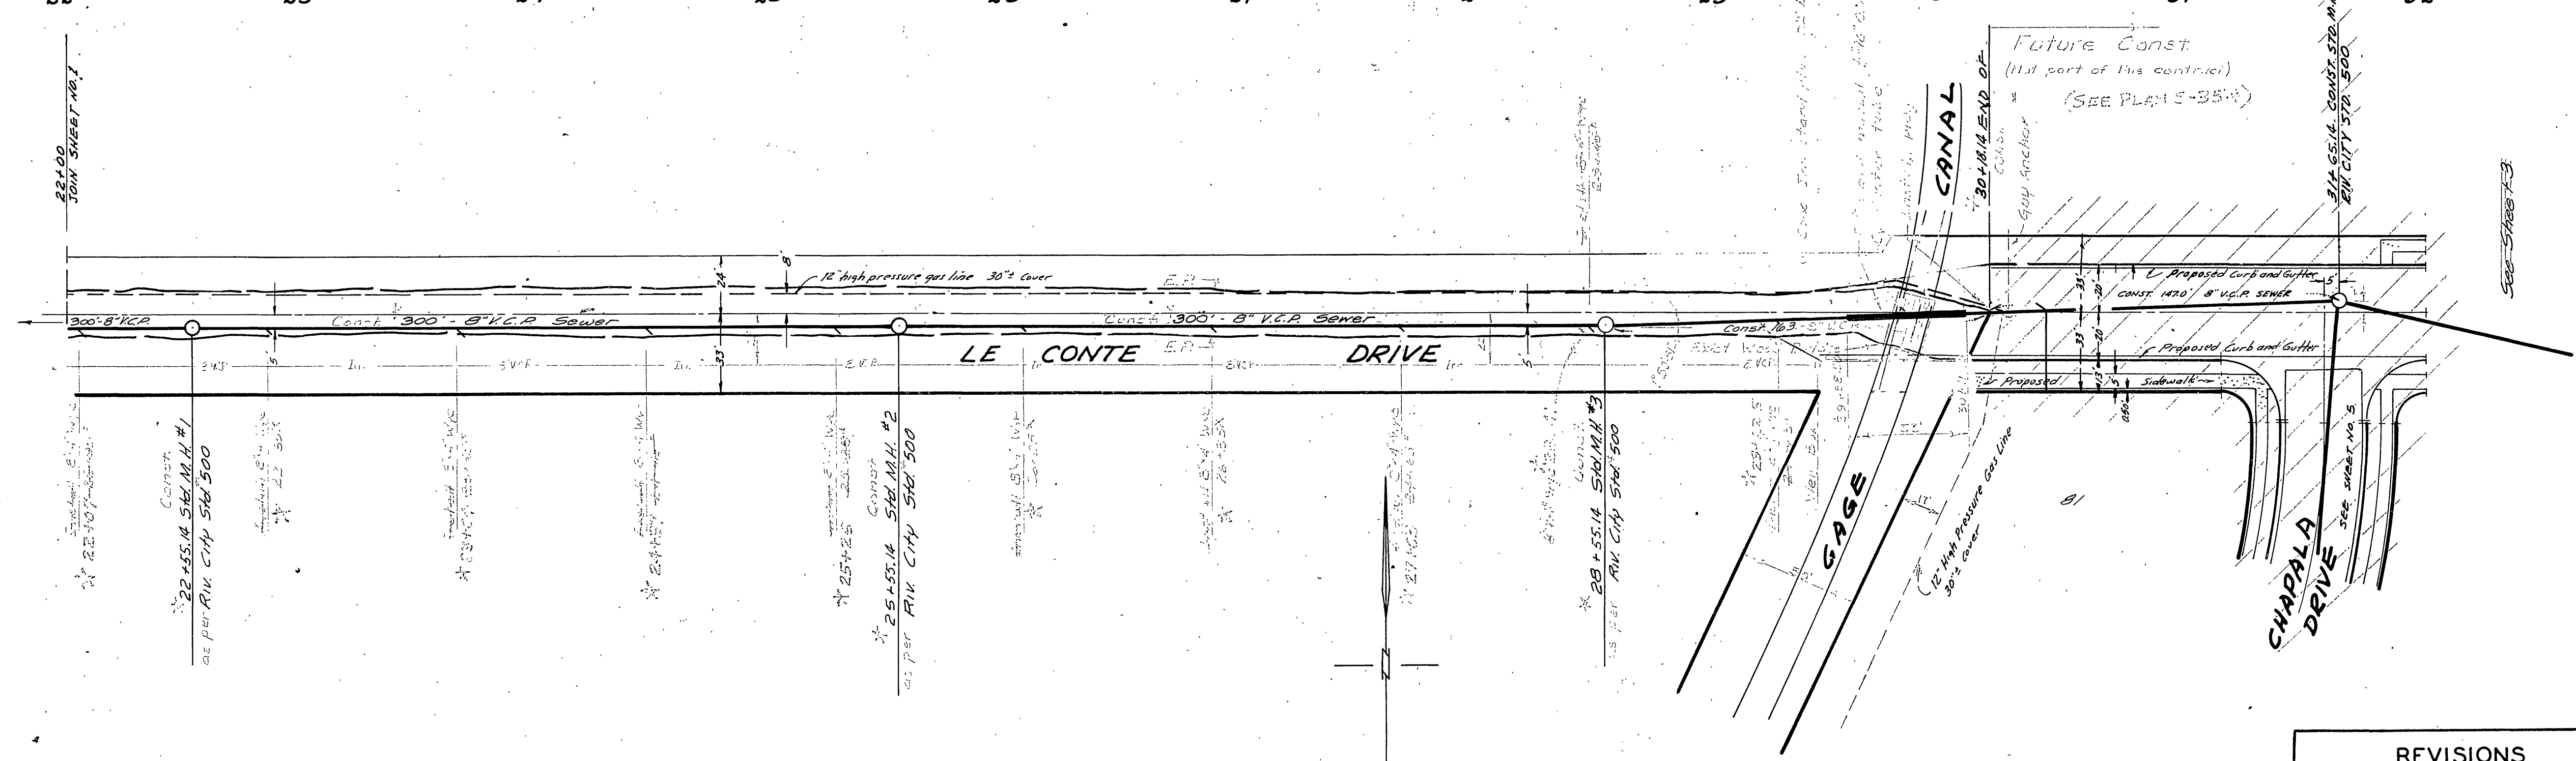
22+00
JOIN SHEET NO. 1

Future Const.
(Not part of this contract)
(SEE PLAN S-354)

CANAL

30+18.14 END OF

Guy Anchor

31+65.14 CONST. STD. M.H.
RIV. CITY STD. 500

See Sheet 3

12" high pressure gas line 30"± Cover

E.P.

8'

24

300'-8" V.C.P.

Const. 300' - 8" V.C.P. Sewer

Const. 300' - 8" V.C.P. Sewer

Const. 163' - 8" V.C.P.

Proposed Curb and Gutter

CONST. 147.0' 8" V.C.P. SEWER

Proposed Curb and Gutter

33

LE CONTE DRIVE

E.P.

33

20

20

33

5'

5'

Proposed

Sidewalk

Const.
22+55.14 Std. M.H. #1
as per Riv. City Std. 500

Const.
25+55.14 Std. M.H. #2
as per Riv. City Std. 500

Const.
28+55.14 Std. M.H. #3
as per Riv. City Std. 500

22+30
25+25
27+63

GAGE

12" High Pressure Gas Line
30"± Cover

81

CHAPALA DRIVE

SEE SHEET NO. 5

REVISIONS